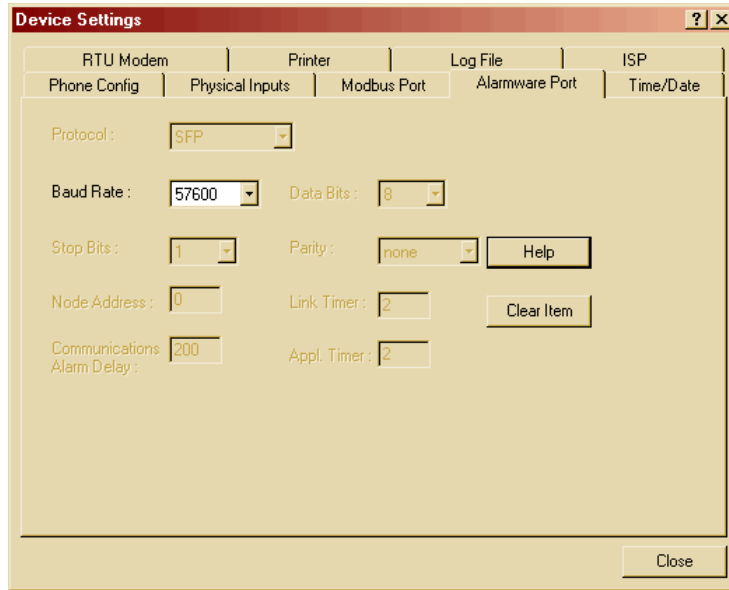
Device Settings

? X

RTU Modem | Printer | Log File | ISP

Phone Config | Physical Inputs | Modbus Port | Alarmware Port | Time/Date

Protocol : SFP

Baud Rate : 57600

Data Bits : 8

Stop Bits : 1

Parity : none

Help

Node Address : 0

Link Timer : 2

Clear Item

Communications Alarm Delay : 200

Appl. Timer : 2

Close